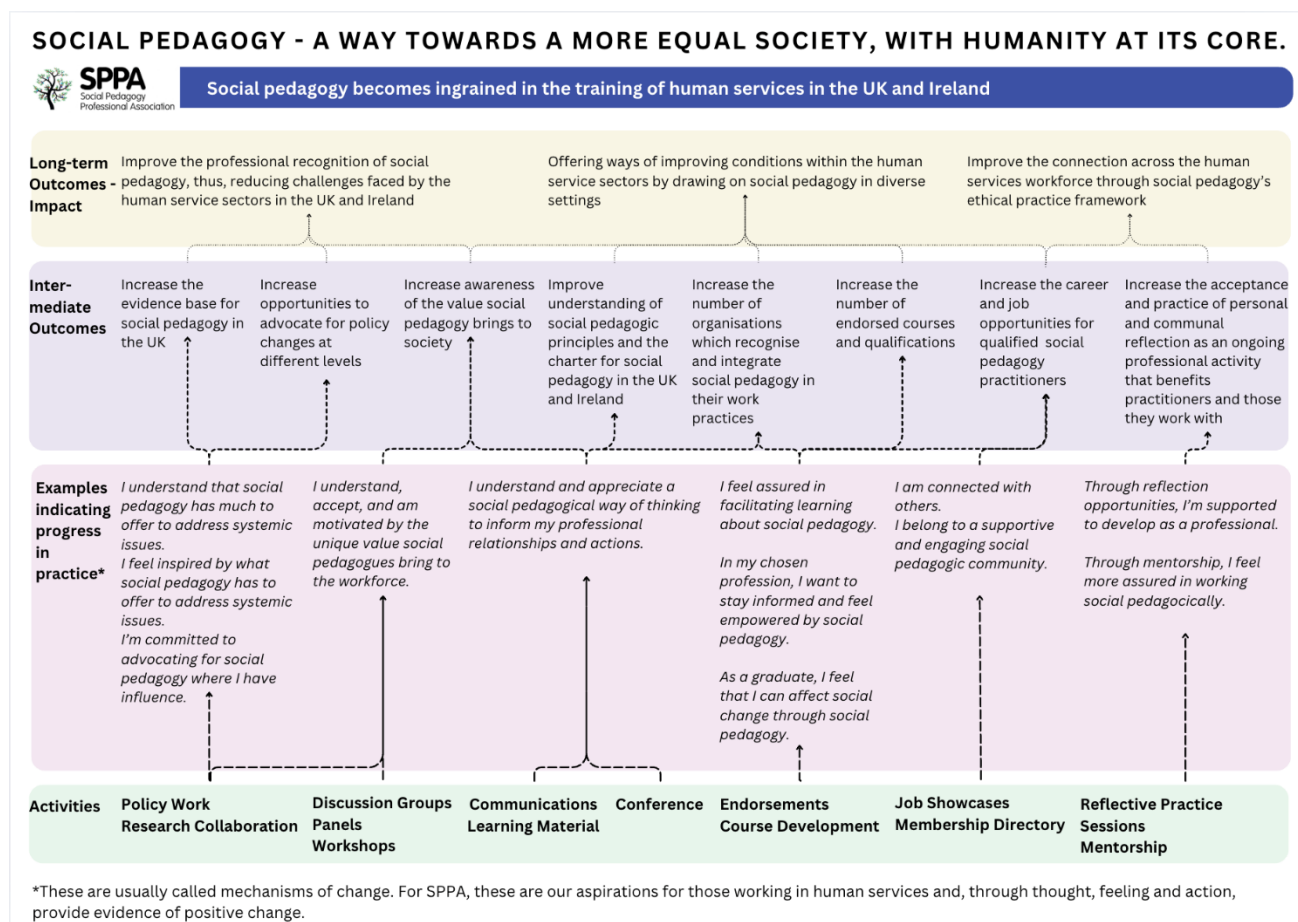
SOCIAL PEDAGOGY - A WAY TOWARDS A MORE EQUAL SOCIETY, WITH HUMANITY AT ITS CORE.

SPPA
Social Pedagogy Professional Association

Social pedagogy becomes ingrained in the training of human services in the UK and Ireland

Long-term Outcomes - Impact

Improve the professional recognition of social pedagogy, thus, reducing challenges faced by the human service sectors in the UK and Ireland

Offering ways of improving conditions within the human service sectors by drawing on social pedagogy in diverse settings

Improve the connection across the human services workforce through social pedagogy's ethical practice framework

Intermediate Outcomes

Increase the evidence base for social pedagogy in the UK

Increase opportunities to advocate for policy changes at different levels

Increase awareness of the value social pedagogy brings to society

Improve understanding of social pedagogic principles and the charter for social pedagogy in the UK and Ireland

Increase the number of organisations which recognise and integrate social pedagogy in their work practices

Increase the number of endorsed courses and qualifications

Increase the career and job opportunities for qualified social pedagogy practitioners

Increase the acceptance and practice of personal and communal reflection as an ongoing professional activity that benefits practitioners and those they work with

Examples indicating progress in practice*

I understand that social pedagogy has much to offer to address systemic issues.
I feel inspired by what social pedagogy has to offer to address systemic issues.
I'm committed to advocating for social pedagogy where I have influence.

I understand, accept, and am motivated by the unique value social pedagogues bring to the workforce.

I understand and appreciate a social pedagogical way of thinking to inform my professional relationships and actions.

I feel assured in facilitating learning about social pedagogy.

In my chosen profession, I want to stay informed and feel empowered by social pedagogy.

As a graduate, I feel that I can affect social change through social pedagogy.

I am connected with others.
I belong to a supportive and engaging social pedagogic community.

Through reflection opportunities, I'm supported to develop as a professional.

Through mentorship, I feel more assured in working social pedagocically.

Activities

Policy Work
Research Collaboration

Discussion Groups
Panels
Workshops

Communications
Learning Material

Conference

Endorsements
Course Development

Job Showcases
Membership Directory

Reflective Practice Sessions
Mentorship

*These are usually called mechanisms of change. For SPPA, these are our aspirations for those working in human services and, through thought, feeling and action, provide evidence of positive change.